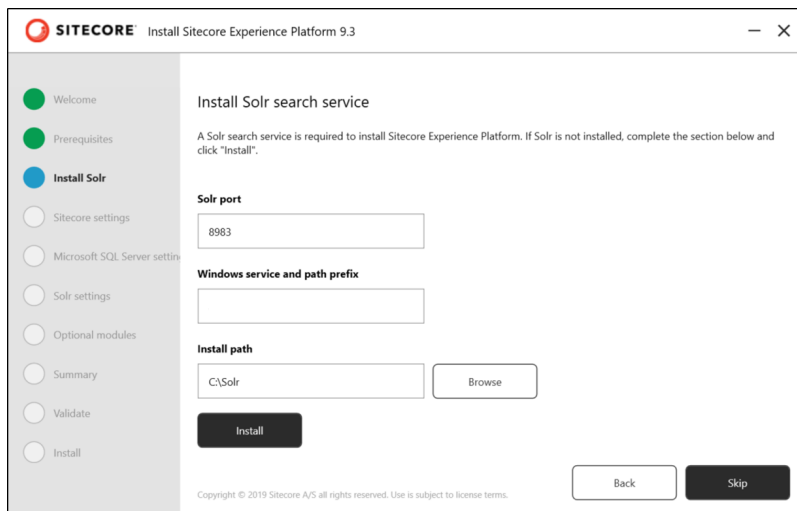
SITECORE Install Sitecore Experience Platform 9.3

— ✕

Welcome

Prerequisites

Install Solr

Sitecore settings

Microsoft SQL Server settin

Solr settings

Optional modules

Summary

Validate

Install

Install Solr search service

A Solr search service is required to install Sitecore Experience Platform. If Solr is not installed, complete the section below and click "Install".

Solr port

8983

Windows service and path prefix

Install path

C:\Solr

Browse

Install

Back

Skip

Copyright © 2019 Sitecore A/S all rights reserved. Use is subject to license terms.